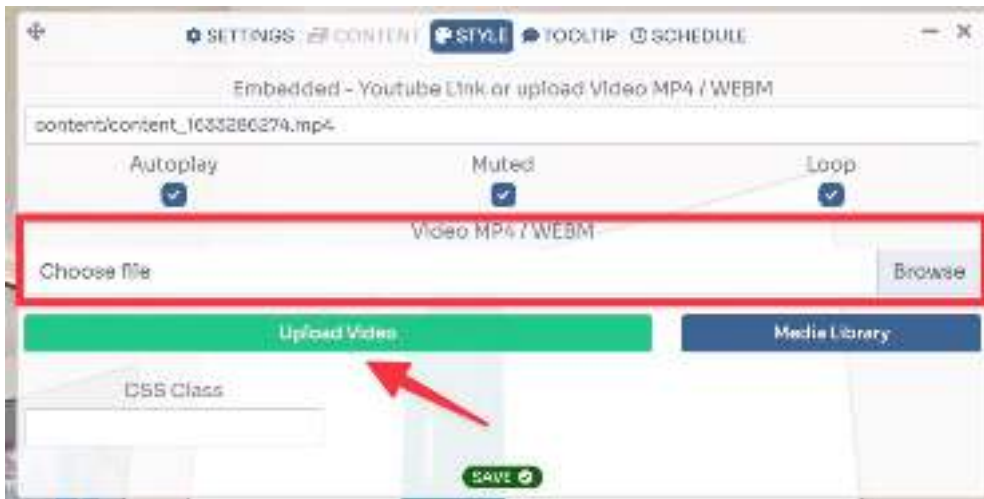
SETTINGS CONTENT STYLE TOOLTIP SCHEDULE

Embedded - Youtube Link or upload Video MP4 / WEBM

content/content_1633286274.mp4

Autoplay

Muted

Loop

Video MP4 / WEBM

Choose file

Browse

Upload Video

Media Library

CSS Class

SAVE